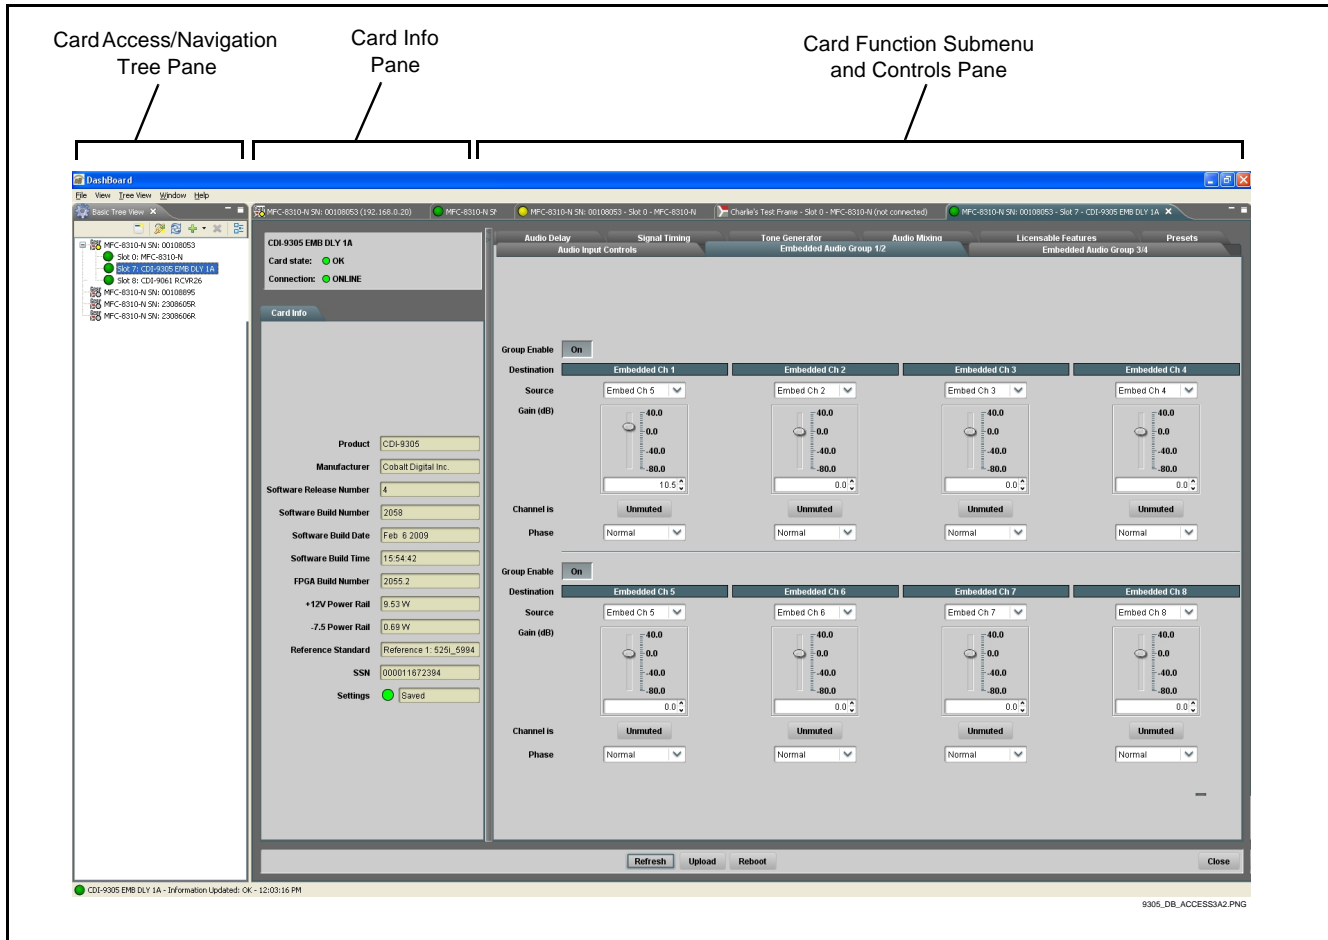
Card Access/Navigation Tree Pane

Card Info Pane

Card Function Submenu and Controls Pane

DashBoard

File View Tree View Window Help

Basic Tree View

MFC-8310-N SN: 00108053
Slot 0: MFC-8310-N
Slot 7: CDI-9305 EMB DLY 1A
Slot 8: CDI-9061 RCVR26
MFC-8310-N SN: 00108895
MFC-8310-N SN: 2308605R
MFC-8310-N SN: 2308606R

MFC-8310-N SN: 00108053 (192.168.0.20) | MFC-8310-N SN | MFC-8310-N SN: 00108053 - Slot 0 - MFC-8310-N | Charlie's Test Frame - Slot 0 - MFC-8310-N (not connected) | MFC-8310-N SN: 00108053 - Slot 7 - CDI-9305 EMB DLY 1A

CDI-9305 EMB DLY 1A
Card state: OK
Connection: ONLINE

Card Info

Product CDI-9305
Manufacturer Cobalt Digital Inc.
Software Release Number 4
Software Build Number 2058
Software Build Date Feb 6 2009
Software Build Time 15:54:42
FPGA Build Number 2055.2
+12V Power Rail 9.53 W
-7.5 Power Rail 0.69 W
Reference Standard Reference 1: 525i_5994
SSN 000011672384
Settings Saved

Audio Delay | Signal Timing | Tone Generator | Audio Mixing | Licensable Features | Presets
Audio Input Controls | Embedded Audio Group 1/2 | Embedded Audio Group 3/4

Group Enable On

| Destination | Embedded Ch 1 | Embedded Ch 2 | Embedded Ch 3 | Embedded Ch 4 |
|---|---|---|---|---|
| Source | Embed Ch 5 | Embed Ch 2 | Embed Ch 3 | Embed Ch 4 |
| Gain (dB) | 10.5 | 0.0 | 0.0 | 0.0 |
| Channel is | Unmuted | Unmuted | Unmuted | Unmuted |
| Phase | Normal | Normal | Normal | Normal |

40.0 0.0 -40.0 -80.0

Group Enable On

| Destination | Embedded Ch 5 | Embedded Ch 6 | Embedded Ch 7 | Embedded Ch 8 |
|---|---|---|---|---|
| Source | Embed Ch 5 | Embed Ch 6 | Embed Ch 7 | Embed Ch 8 |
| Gain (dB) | 0.0 | 0.0 | 0.0 | 0.0 |
| Channel is | Unmuted | Unmuted | Unmuted | Unmuted |
| Phase | Normal | Normal | Normal | Normal |

40.0 0.0 -40.0 -80.0

Refresh Upload Reboot Close

CDI-9305 EMB DLY 1A - Information Updated: OK - 12:03:16 PM

9305_DB_ACCESS3A2.PNG